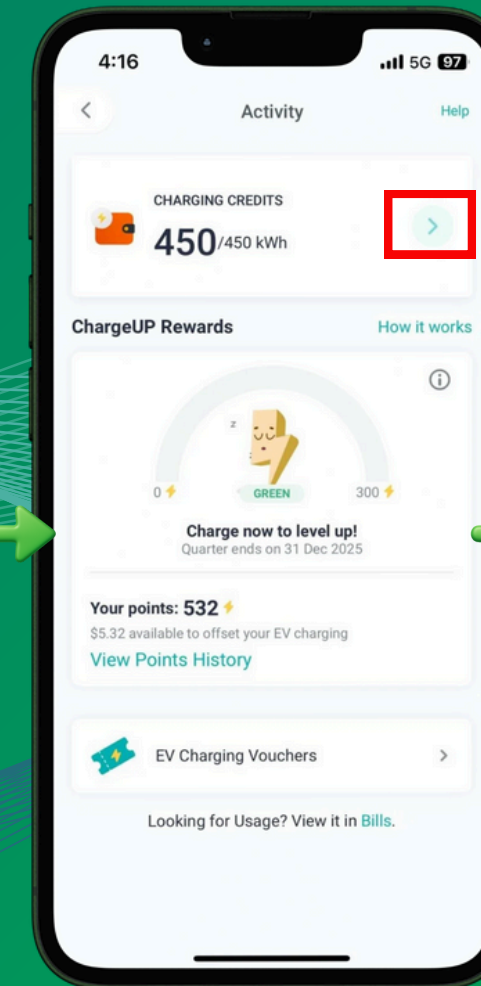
4:16
5G 97

Activity
Help

CHARGING CREDITS
450/450 kWh

ChargeUP Rewards
How it works

z

0
GREEN
300

Charge now to level up!
Quarter ends on 31 Dec 2025

Your points: 532
$5.32 available to offset your EV charging
View Points History

EV Charging Vouchers

Looking for Usage? View it in Bills.